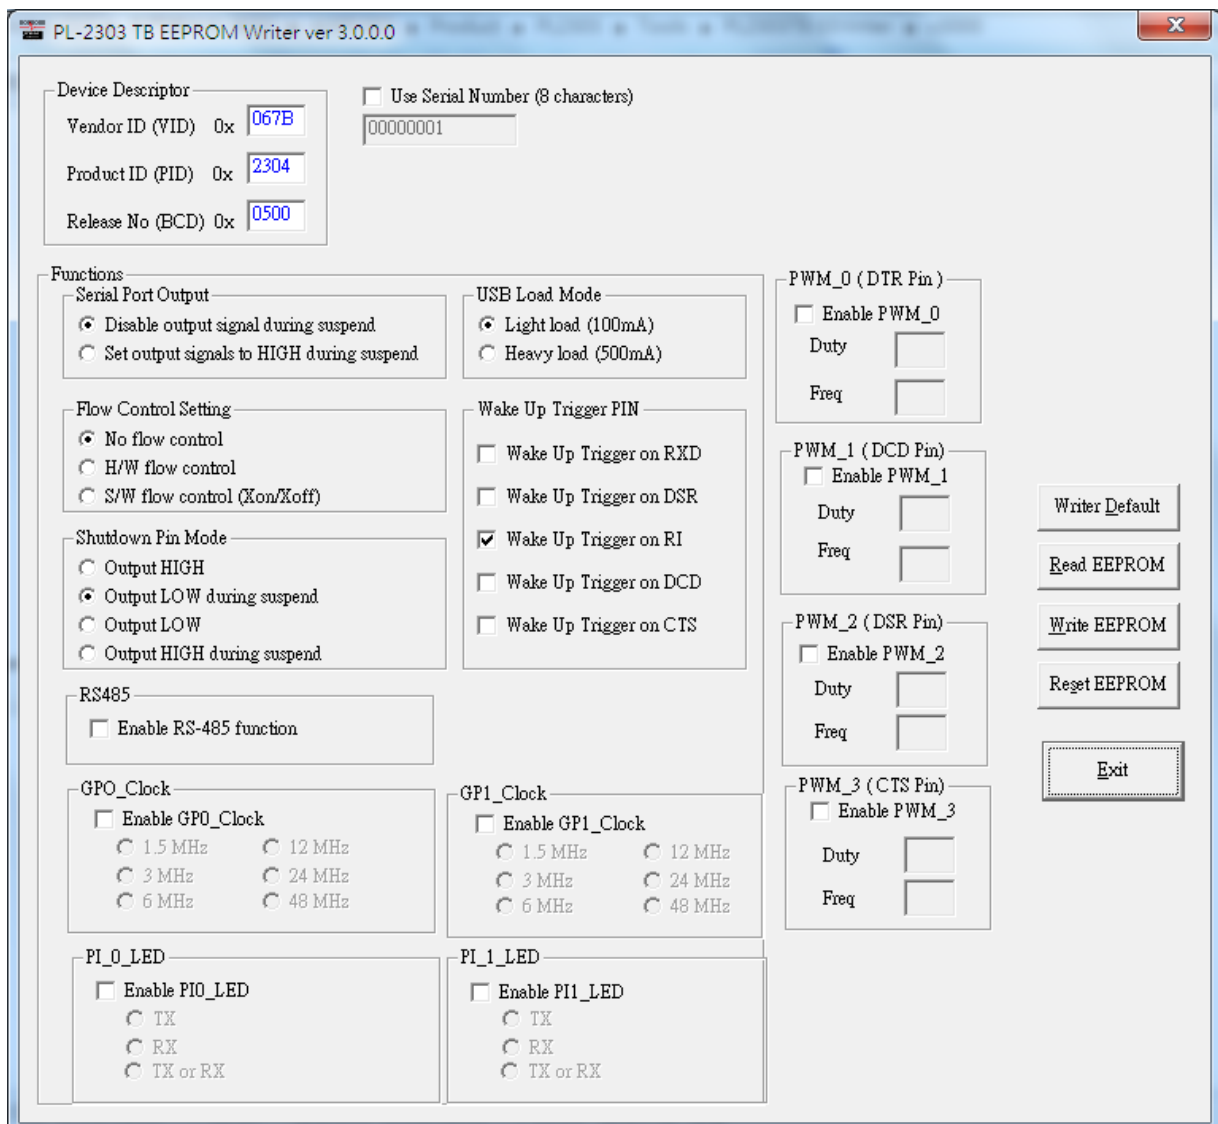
PL-2303 TB EEPROM Writer ver 3.0.0.0

Device Descriptor
Vendor ID (VID) 0x 067B
Product ID (PID) 0x 2304
Release No (BCD) 0x 0500

Use Serial Number (8 characters)
00000001

Functions
Serial Port Output
Disable output signal during suspend
Set output signals to HIGH during suspend

USB Load Mode
Light load (100mA)
Heavy load (500mA)

Flow Control Setting
No flow control
H/W flow control
S/W flow control (Xon/Xoff)

Wake Up Trigger PIN
Wake Up Trigger on RXD
Wake Up Trigger on DSR
Wake Up Trigger on RI
Wake Up Trigger on DCD
Wake Up Trigger on CTS

Shutdown Pin Mode
Output HIGH
Output LOW during suspend
Output LOW
Output HIGH during suspend

RS485
Enable RS-485 function

GPO_Clock
Enable GP0_Clock
1.5 MHz
12 MHz
3 MHz
24 MHz
6 MHz
48 MHz

GP1_Clock
Enable GP1_Clock
1.5 MHz
12 MHz
3 MHz
24 MHz
6 MHz
48 MHz

PI_0_LED
Enable PI0_LED
TX
RX
TX or RX

PI_1_LED
Enable PI1_LED
TX
RX
TX or RX

PWM_0 ( DTR Pin )
Enable PWM_0
Duty
Freq

PWM_1 ( DCD Pin)
Enable PWM_1
Duty
Freq

PWM_2 ( DSR Pin)
Enable PWM_2
Duty
Freq

PWM_3 ( CTS Pin)
Enable PWM_3
Duty
Freq

Writer Default
Read EEPROM
Write EEPROM
Reset EEPROM
Exit